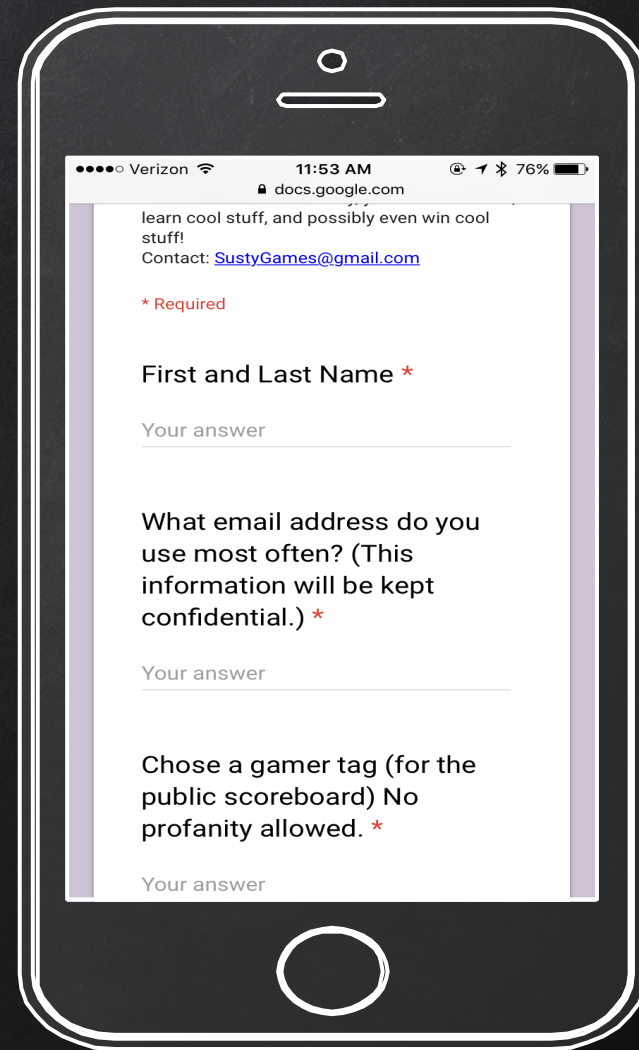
●●●●○ Verizon 11:53 AM 76%
docs.google.com

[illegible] learn cool stuff, and possibly even win cool stuff!
Contact: SustyGames@gmail.com

* Required

First and Last Name *

Your answer

What email address do you use most often? (This information will be kept confidential.) *

Your answer

Chose a gamer tag (for the public scoreboard) No profanity allowed. *

Your answer